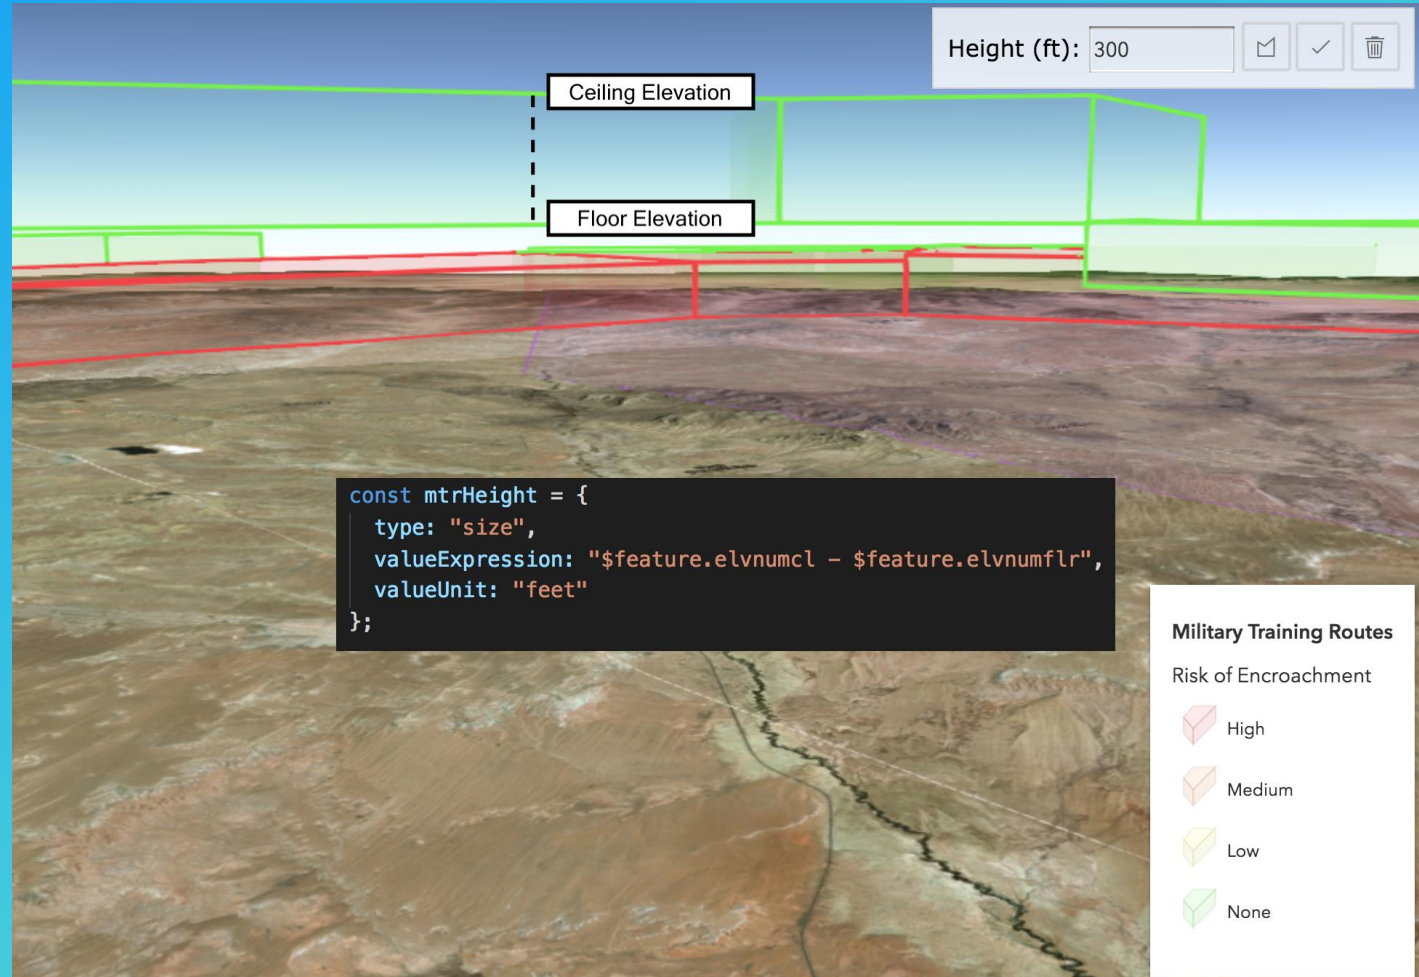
Height (ft): 300

Ceiling Elevation

Floor Elevation

```
const mtrHeight = {
  type: "size",
  valueExpression: "$feature.elvnumcl - $feature.elvnumflr",
  valueUnit: "feet"
};
```

Military Training Routes

Risk of Encroachment

High

Medium

Low

None